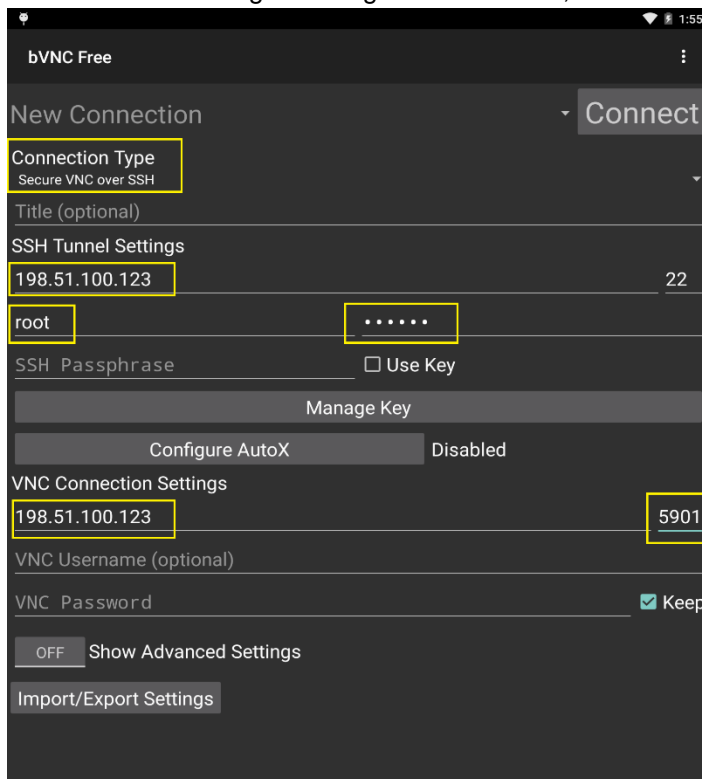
1:55

bVNC Free

New Connection

Connect

Connection Type
Secure VNC over SSH

Title (optional)

SSH Tunnel Settings

198.51.100.123

22

root

••••••

SSH Passphrase

Use Key

Manage Key

Configure AutoX

Disabled

VNC Connection Settings

198.51.100.123

5901

VNC Username (optional)

VNC Password

Keep

OFF

Show Advanced Settings

Import/Export Settings